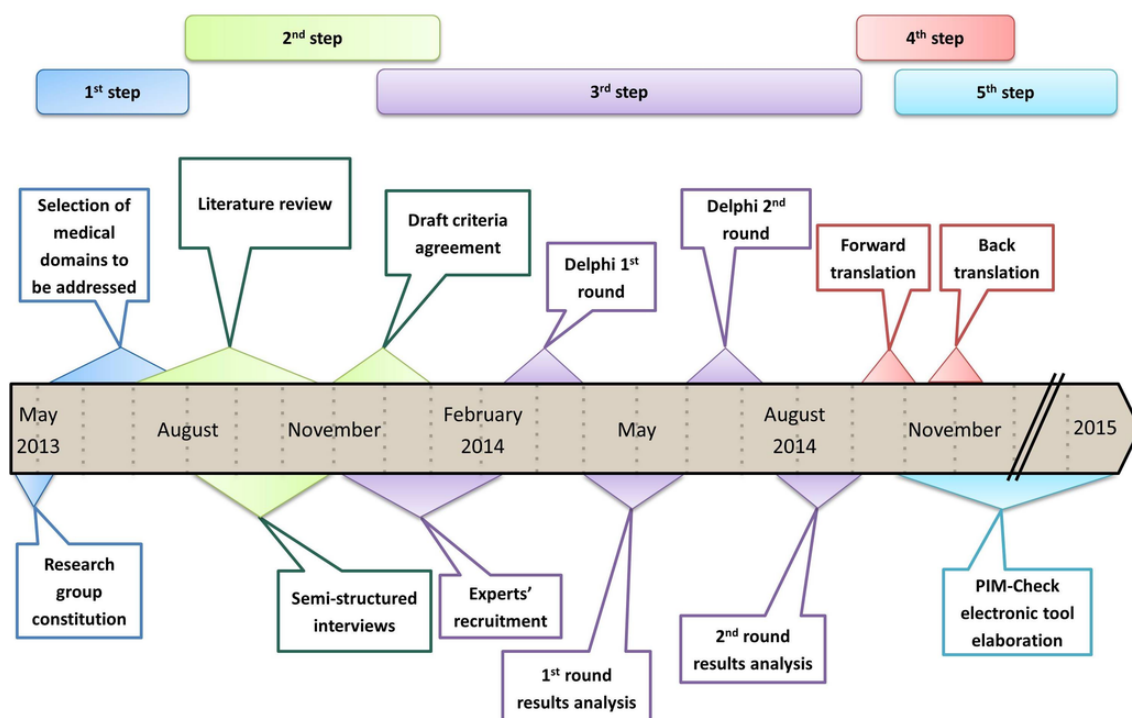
2$^{nd}$ step

4$^{th}$ step

1$^{st}$ step

3$^{rd}$ step

5$^{th}$ step

Selection of medical domains to be addressed

Literature review

Draft criteria agreement

Delphi 1$^{st}$ round

Delphi 2$^{nd}$ round

Forward translation

Back translation

May 2013

August

November

February 2014

May

August 2014

November

2015

Research group constitution

Semi-structured interviews

Experts' recruitment

1$^{st}$ round results analysis

2$^{nd}$ round results analysis

PIM-Check electronic tool elaboration